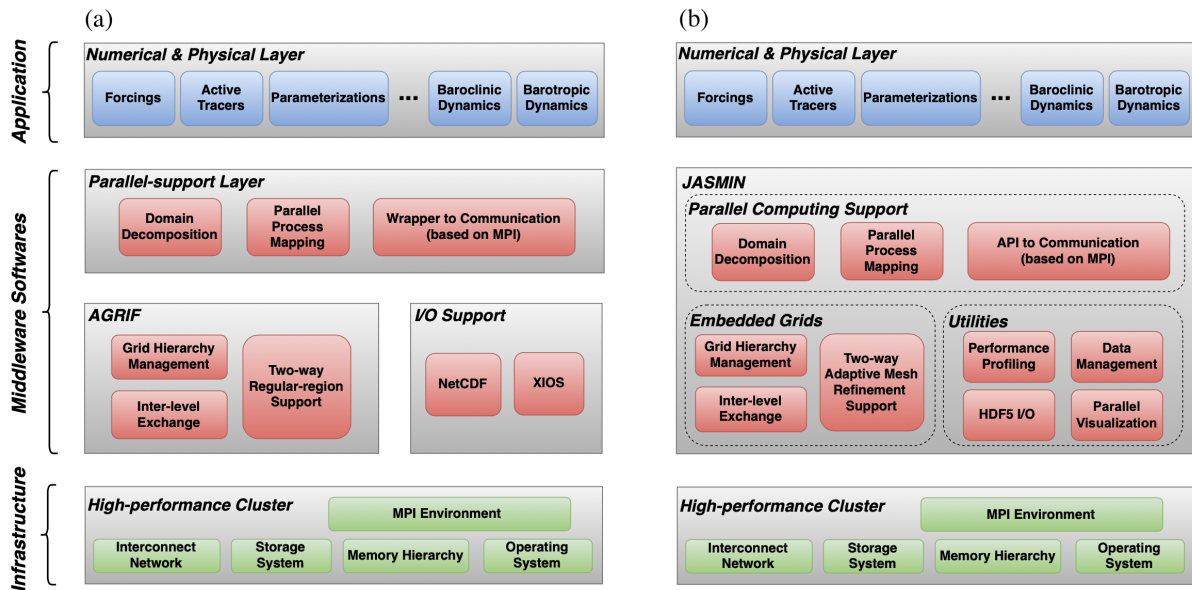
(a)

Application

Numerical & Physical Layer

Forcings

Active Tracers

Parameterizations

...

Baroclinic Dynamics

Barotropic Dynamics

Middleware Softwares

Parallel-support Layer

Domain Decomposition

Parallel Process Mapping

Wrapper to Communication (based on MPI)

AGRIF

Grid Hierarchy Management

Inter-level Exchange

Two-way Regular-region Support

I/O Support

NetCDF

XIOS

Infrastructure

High-performance Cluster

MPI Environment

Interconnect Network

Storage System

Memory Hierarchy

Operating System

(b)

Numerical & Physical Layer

Forcings

Active Tracers

Parameterizations

...

Baroclinic Dynamics

Barotropic Dynamics

JASMIN

Parallel Computing Support

Domain Decomposition

Parallel Process Mapping

API to Communication (based on MPI)

Embedded Grids

Grid Hierarchy Management

Inter-level Exchange

Two-way Adaptive Mesh Refinement Support

Utilities

Performance Profiling

Data Management

HDF5 I/O

Parallel Visualization

High-performance Cluster

MPI Environment

Interconnect Network

Storage System

Memory Hierarchy

Operating System